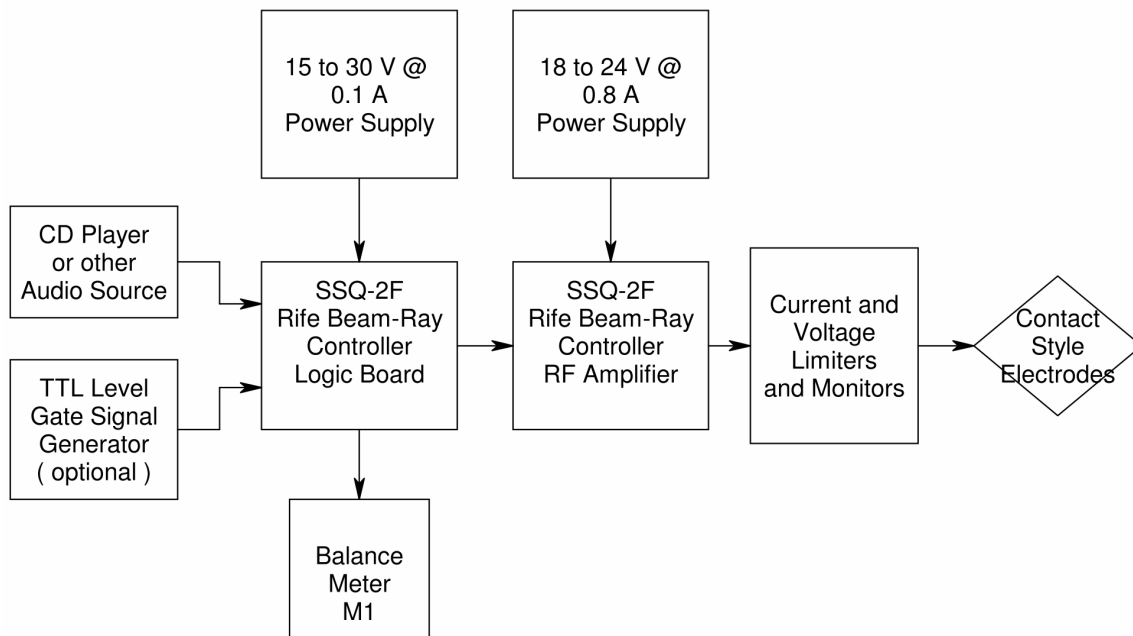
15 to 30 V @
0.1 A
Power Supply

18 to 24 V @
0.8 A
Power Supply

CD Player
or other
Audio Source

TTL Level
Gate Signal
Generator
( optional )

SSQ-2F
Rife Beam-Ray
Controller
Logic Board

SSQ-2F
Rife Beam-Ray
Controller
RF Amplifier

Current and
Voltage
Limiters
and Monitors

Contact
Style
Electrodes

Balance
Meter
M1